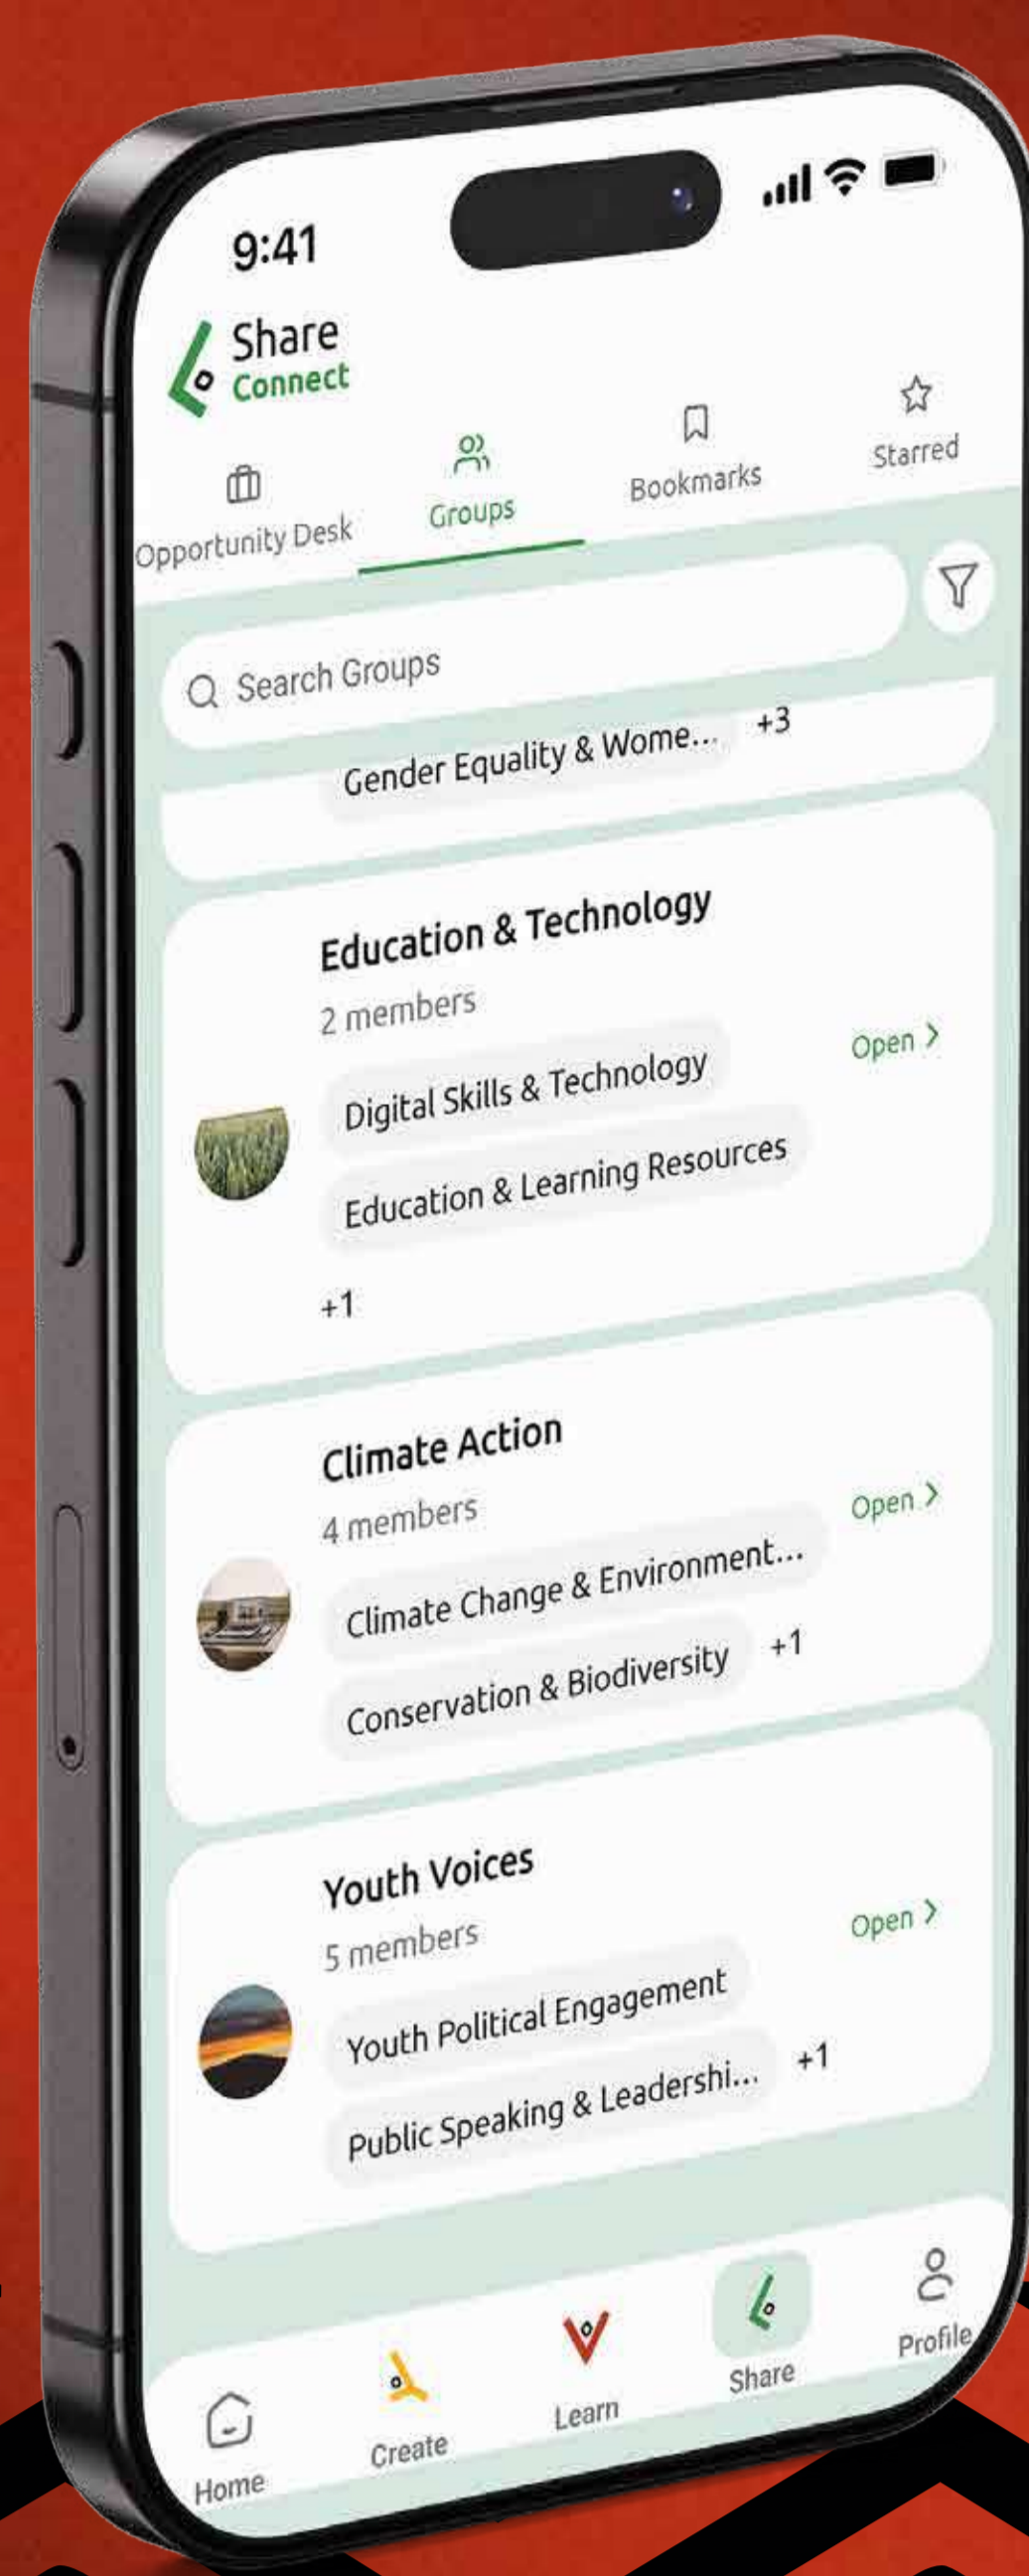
9:41

Share
Connect

Opportunity Desk
Groups
Bookmarks
Starred

Search Groups

Gender Equality & Wome...
+3

Education & Technology
2 members
Digital Skills & Technology
Education & Learning Resources
+1
Open >

Climate Action
4 members
Climate Change & Environment...
Conservation & Biodiversity
+1
Open >

Youth Voices
5 members
Youth Political Engagement
Public Speaking & Leadershi...
+1
Open >

Home
Create
Learn
Share
Profile